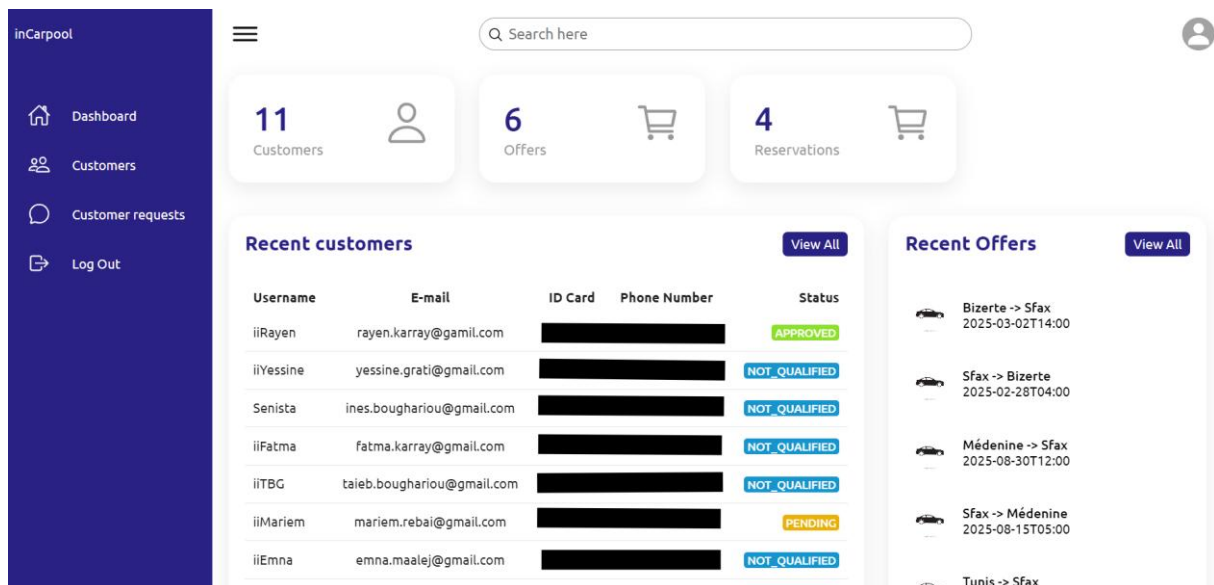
inCarpool

Dashboard
Customers
Customer requests
Log Out

Search here

11
Customers

6
Offers

4
Reservations

Recent customers
View All

| Username | E-mail | ID Card | Phone Number | Status |
|---|---|---|---|---|
| iiRayen | rayen.karray@gamil.com | | | APPROVED |
| iiYessine | yessine.grati@gmail.com | | | NOT_QUALIFIED |
| Senista | ines.bougahriou@gmail.com | | | NOT_QUALIFIED |
| iiFatma | fatma.karray@gmail.com | | | NOT_QUALIFIED |
| iiTBG | taieb.boughariou@gmail.com | | | NOT_QUALIFIED |
| iiMariem | mariem.rebai@gmail.com | | | PENDING |
| iiEmna | emna.maalej@gmail.com | | | NOT_QUALIFIED |

Recent Offers
View All

Bizerte -> Sfax
2025-03-02T14:00

Sfax -> Bizerte
2025-02-28T04:00

Médenine -> Sfax
2025-08-30T12:00

Sfax -> Médenine
2025-08-15T05:00

Tunis -> Sfax